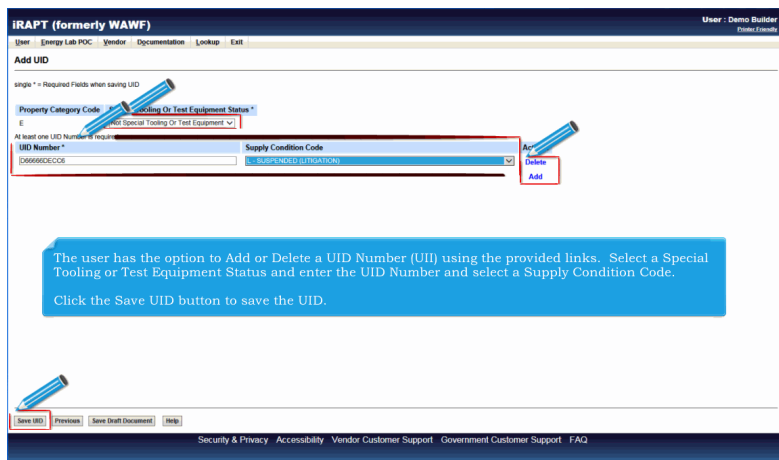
iRAPT (formerly WAWF)

User : Demo Builder
Printer Friendly

User Energy Lab POC Vendor Documentation Lookup Exit

Add UID

single * = Required Fields when saving UID

| Property Category Code | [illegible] Tooling Or Test Equipment Status * |
|---|---|
| E | Not Special Tooling Or Test Equipment |

At least one UID Number is requir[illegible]

| UID Number * | Supply Condition Code | Ac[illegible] |
|---|---|---|
| D66666DECC6 | L - SUSPENDED (LITIGATION) | Delete |
| | | Add |

The user has the option to Add or Delete a UID Number (UII) using the provided links. Select a Special Tooling or Test Equipment Status and enter the UID Number and select a Supply Condition Code.

Click the Save UID button to save the UID.

Save UID Previous Save Draft Document Help

Security & Privacy Accessibility Vendor Customer Support Government Customer Support FAQ